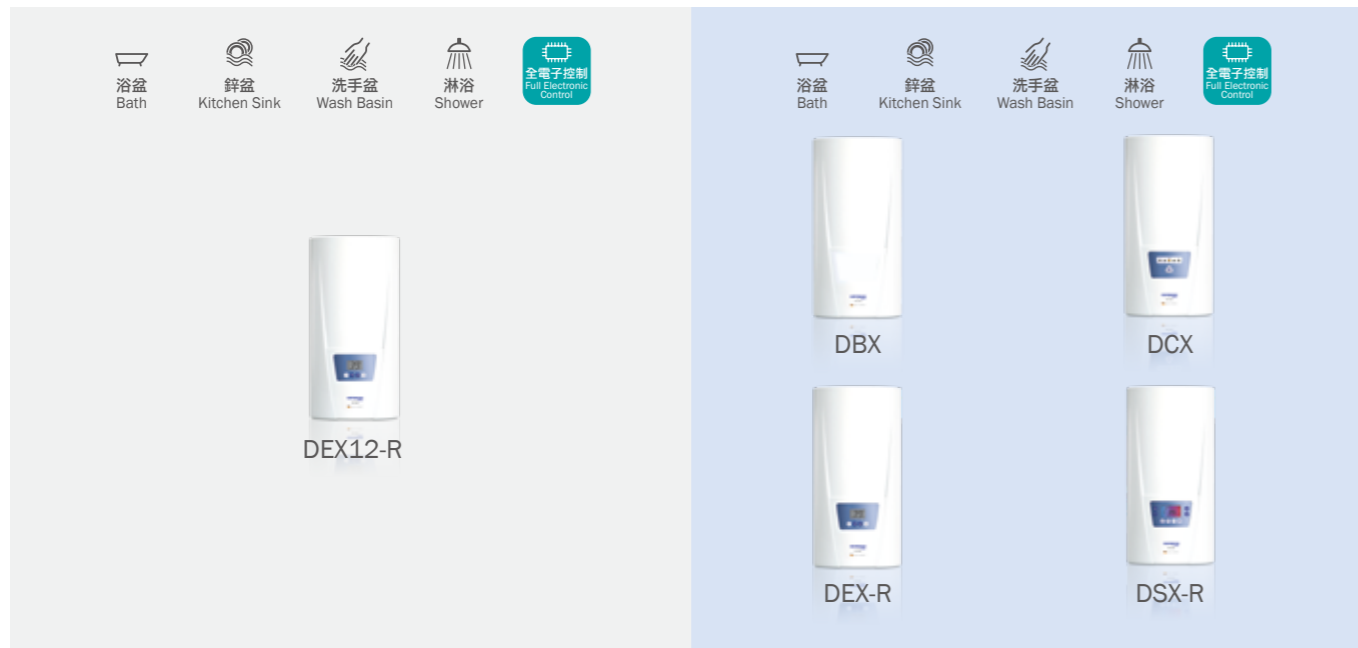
浴盆
Bath

鋅盆
Kitchen Sink

洗手盆
Wash Basin

淋浴
Shower

全電子控制
Full Electronic Control

DEX12-R

浴盆
Bath

鋅盆
Kitchen Sink

洗手盆
Wash Basin

淋浴
Shower

全電子控制
Full Electronic Control

DBX

DCX

DEX-R

DSX-R